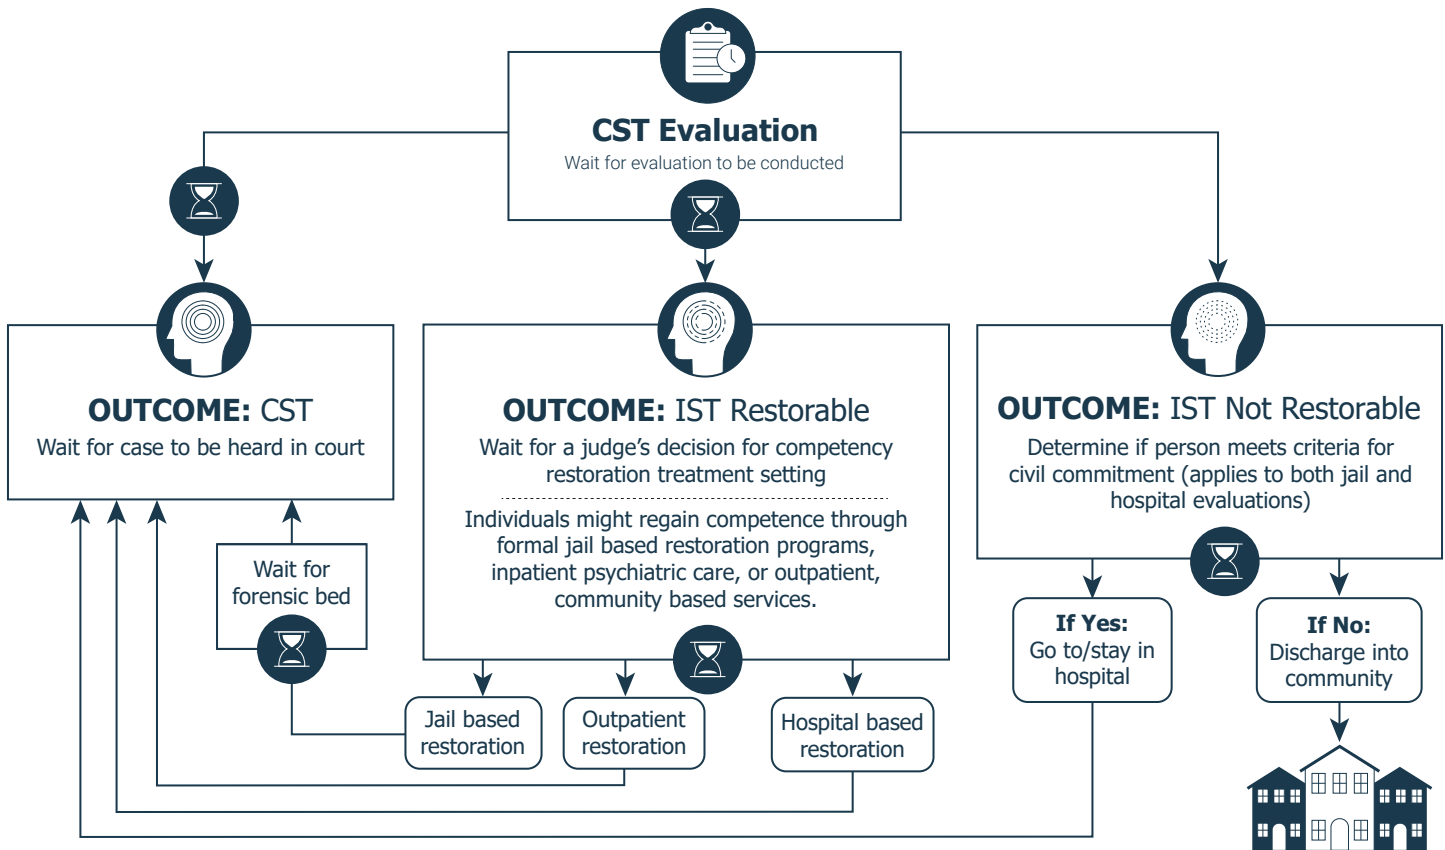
CST Evaluation
Wait for evaluation to be conducted

OUTCOME: CST
Wait for case to be heard in court

Wait for forensic bed

OUTCOME: IST Restorable
Wait for a judge's decision for competency restoration treatment setting

Individuals might regain competence through formal jail based restoration programs, inpatient psychiatric care, or outpatient, community based services.

Jail based restoration

Outpatient restoration

Hospital based restoration

OUTCOME: IST Not Restorable
Determine if person meets criteria for civil commitment (applies to both jail and hospital evaluations)

If Yes:
Go to/stay in hospital

If No:
Discharge into community